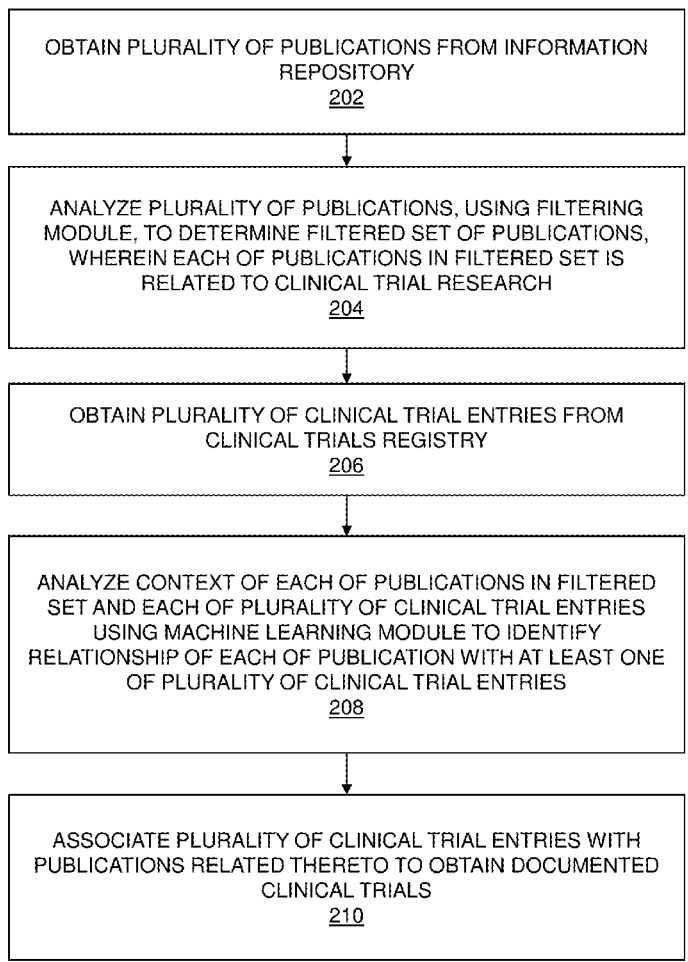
OBTAIN PLURALITY OF PUBLICATIONS FROM INFORMATION REPOSITORY
202

ANALYZE PLURALITY OF PUBLICATIONS, USING FILTERING MODULE, TO DETERMINE FILTERED SET OF PUBLICATIONS, WHEREIN EACH OF PUBLICATIONS IN FILTERED SET IS RELATED TO CLINICAL TRIAL RESEARCH
204

OBTAIN PLURALITY OF CLINICAL TRIAL ENTRIES FROM CLINICAL TRIALS REGISTRY
206

ANALYZE CONTEXT OF EACH OF PUBLICATIONS IN FILTERED SET AND EACH OF PLURALITY OF CLINICAL TRIAL ENTRIES USING MACHINE LEARNING MODULE TO IDENTIFY RELATIONSHIP OF EACH OF PUBLICATION WITH AT LEAST ONE OF PLURALITY OF CLINICAL TRIAL ENTRIES
208

ASSOCIATE PLURALITY OF CLINICAL TRIAL ENTRIES WITH PUBLICATIONS RELATED THERETO TO OBTAIN DOCUMENTED CLINICAL TRIALS
210